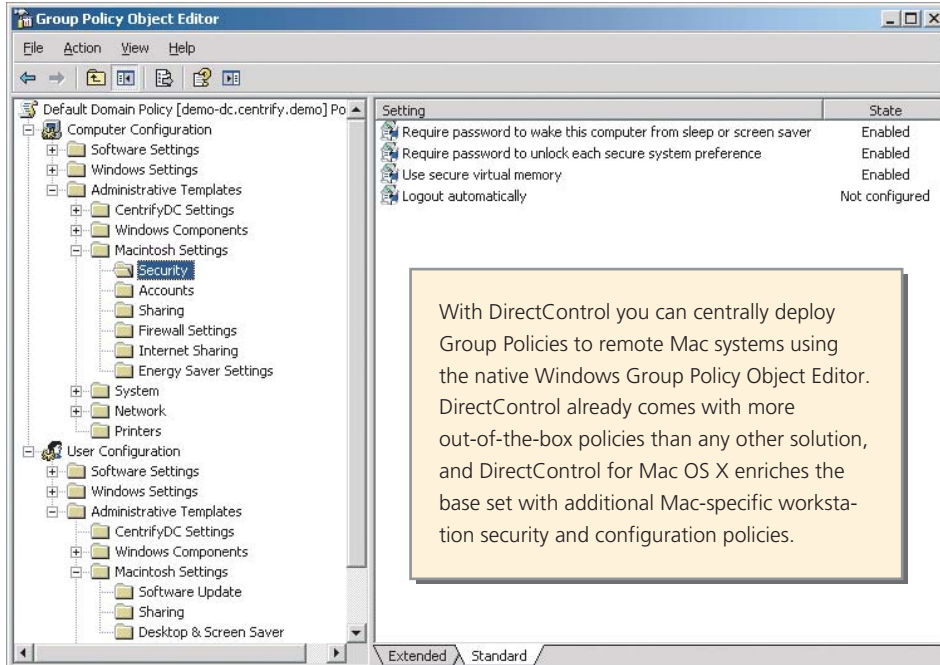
Group Policy Object Editor

File Action View Help

Default Domain Policy [demo-dc.centrify.demo] Po
Computer Configuration
Software Settings
Windows Settings
Administrative Templates
CentrifyDC Settings
Windows Components
Macintosh Settings
Security
Accounts
Sharing
Firewall Settings
Internet Sharing
Energy Saver Settings
System
Network
Printers
User Configuration
Software Settings
Windows Settings
Administrative Templates
CentrifyDC Settings
Windows Components
Macintosh Settings
Software Update
Sharing
Desktop & Screen Saver

| Setting | State |
|---|---|
| Require password to wake this computer from sleep or screen saver | Enabled |
| Require password to unlock each secure system preference | Enabled |
| Use secure virtual memory | Enabled |
| Logout automatically | Not configured |

With DirectControl you can centrally deploy Group Policies to remote Mac systems using the native Windows Group Policy Object Editor. DirectControl already comes with more out-of-the-box policies than any other solution, and DirectControl for Mac OS X enriches the base set with additional Mac-specific workstation security and configuration policies.

Extended Standard